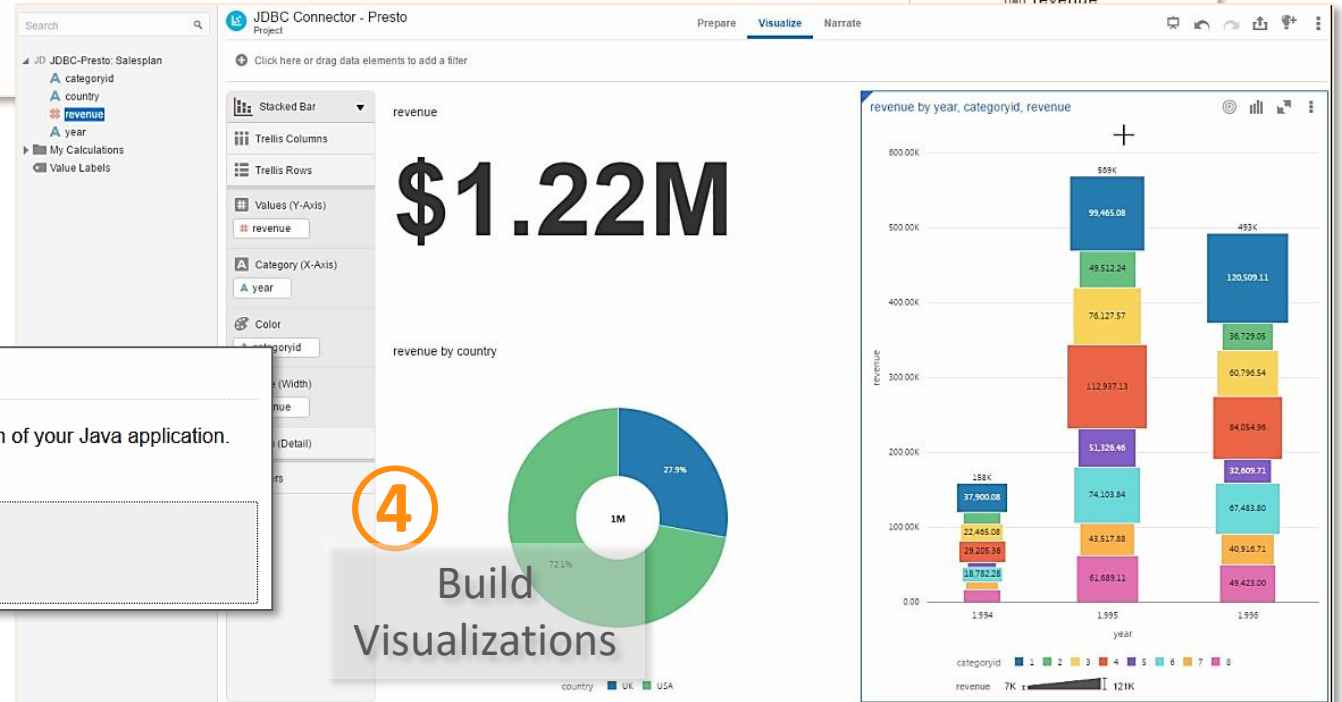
Search

JD JDBC-Presto: Salesplan
A categoryid
A country
revenue
A year
My Calculations
Value Labels

JDBC Connector - Presto
Project

Prepare Visualize Narrate

Click here or drag data elements to add a filter

Stacked Bar
Trellis Columns
Trellis Rows
Values (Y-Axis)
revenue
Category (X-Axis)
year
Color
categoryid
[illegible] (Width)
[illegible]nue
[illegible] (Detail)
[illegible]rs

revenue

$1.22M

revenue by country

27.9%

1M

72.1%

country UK USA

revenue by year, categoryid, revenue

600.00K
500.00K
400.00K
300.00K
200.00K
100.00K
0.00

revenue

158K
37,900.08
22,465.08
29,205.36
18,782.28

569K
99,465.08
49,512.24
76,127.57
112,937.13
51,326.46
74,103.84
43,517.88
61,689.11

493K
120,509.11
36,729.05
60,796.54
84,054.96
32,609.71
67,483.80
40,916.71
49,423.00

1,994 1,995 1,996
year

categoryid 1 2 3 4 5 6 7 8
revenue 7K 121K

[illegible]n of your Java application.

4
Build Visualizations